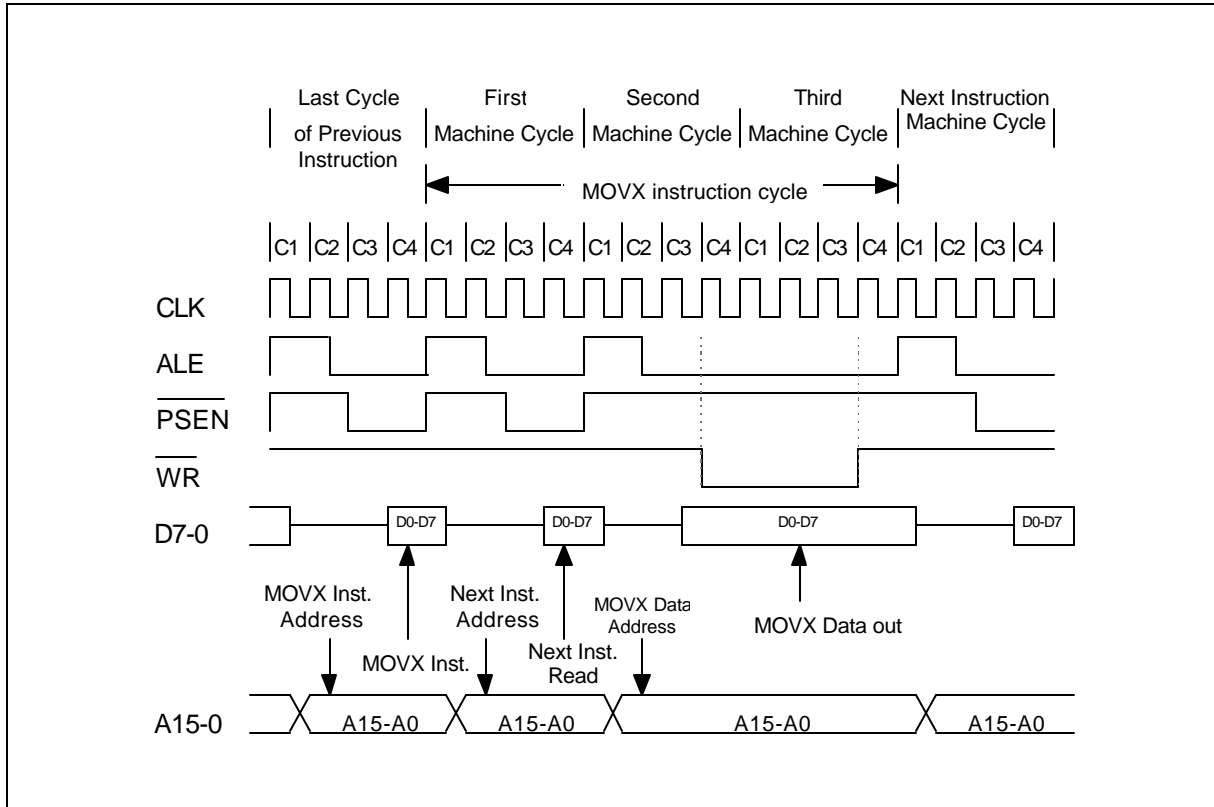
Last Cycle of Previous Instruction

First Machine Cycle

Second Machine Cycle

Third Machine Cycle

Next Instruction Machine Cycle

MOVX instruction cycle

C1 C2 C3 C4 C1 C2 C3 C4 C1 C2 C3 C4 C1 C2 C3 C4 C1 C2 C3 C4

CLK

ALE

$\overline{PSEN}$

$\overline{WR}$

D7-0

D0-D7

D0-D7

D0-D7

D0-D7

MOVX Inst. Address

MOVX Inst.

Next Inst. Address

Next Inst. Read

MOVX Data Address

MOVX Data out

A15-0

A15-A0

A15-A0

A15-A0

A15-A0